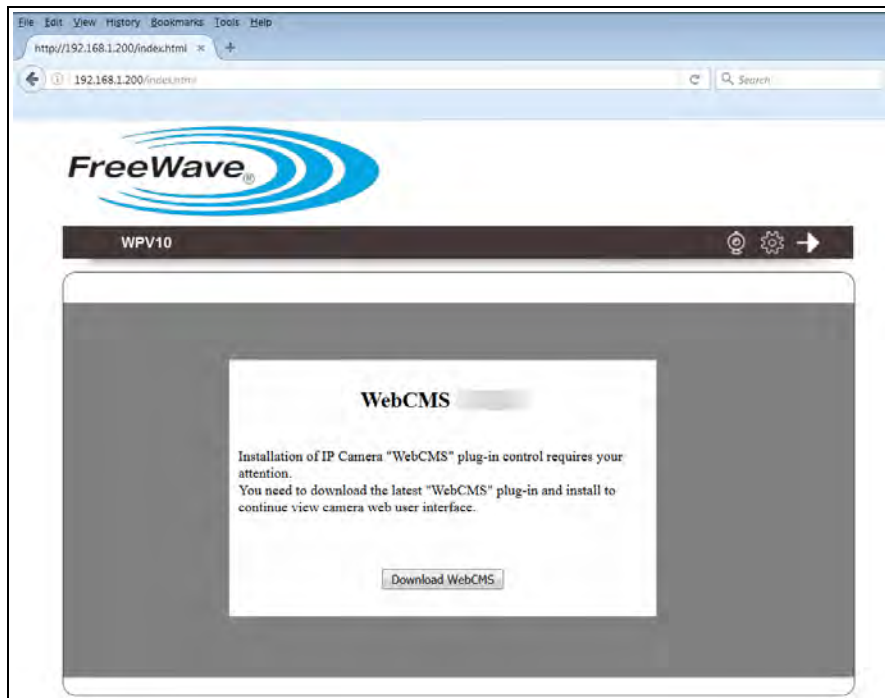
File Edit View History Bookmarks Tools Help

http://192.168.1.200/index.html ×

192.168.1.200/index.html

Search

FreeWave®

WPV10

WebCMS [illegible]

Installation of IP Camera "WebCMS" plug-in control requires your attention.
You need to download the latest "WebCMS" plug-in and install to continue view camera web user interface.

Download WebCMS